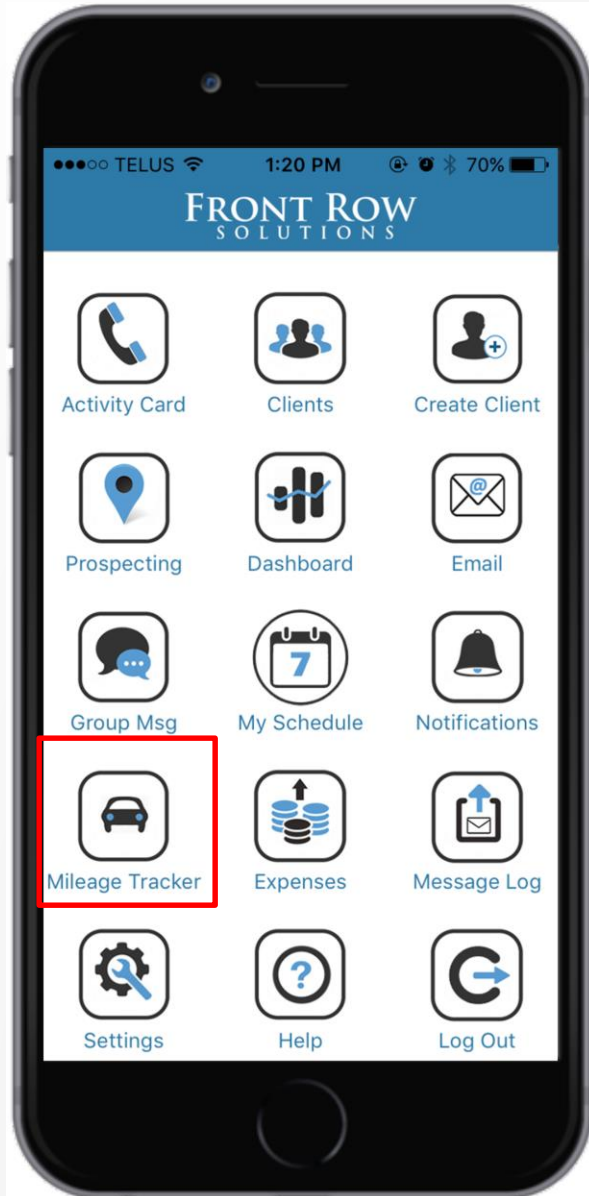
●●●○○ TELUS 1:20 PM 70%

FRONT ROW
SOLUTIONS

Activity Card
Clients
Create Client
Prospecting
Dashboard
Email
Group Msg
7
My Schedule
Notifications
Mileage Tracker
Expenses
Message Log
Settings
Help
Log Out